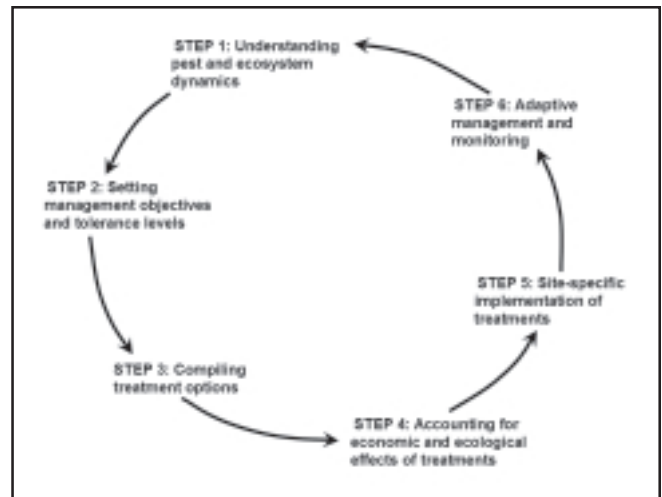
STEP 1: Understanding pest and ecosystem dynamics

STEP 6: Adaptive management and monitoring

STEP 2: Setting management objectives and tolerance levels

STEP 5: Site-specific implementation of treatments

STEP 3: Compiling treatment options

STEP 4: Accounting for economic and ecological effects of treatments